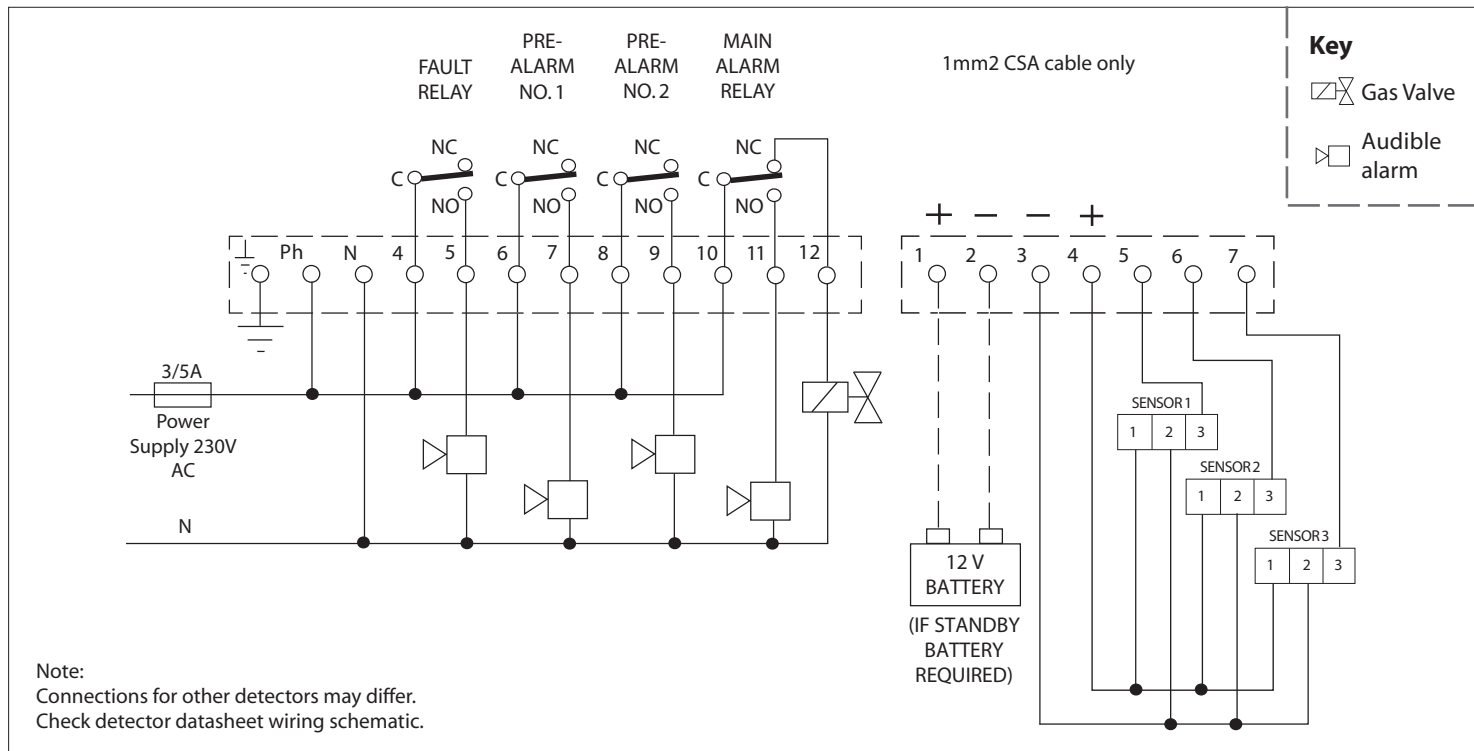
FAULT RELAY

PRE-ALARM NO. 1

PRE-ALARM NO. 2

MAIN ALARM RELAY

1mm2 CSA cable only

Key
Gas Valve
Audible alarm

NC
C
NO

NC
C
NO

NC
C
NO

NC
C
NO

Ph N 4 5 6 7 8 9 10 11 12

+ − − +

1 2 3 4 5 6 7

3/5A
Power Supply 230V AC

N

SENSOR 1
| 1 | 2 | 3 |
|---|---|---|

SENSOR 2
| 1 | 2 | 3 |
|---|---|---|

SENSOR 3
| 1 | 2 | 3 |
|---|---|---|

12 V BATTERY

(IF STANDBY BATTERY REQUIRED)

Note:
Connections for other detectors may differ.
Check detector datasheet wiring schematic.